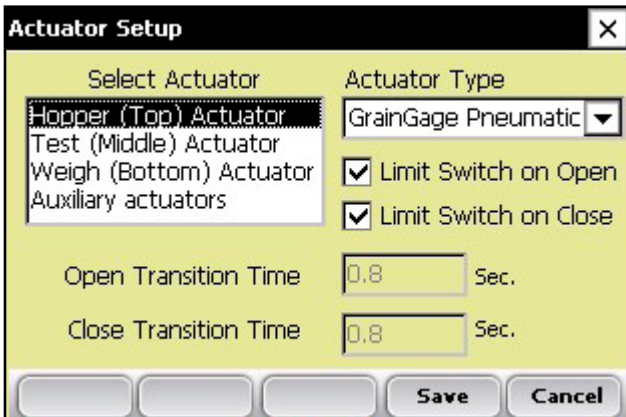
Actuator Setup

×

Select Actuator

Hopper (Top) Actuator
Test (Middle) Actuator
Weigh (Bottom) Actuator
Auxiliary actuators

Actuator Type

GrainGage Pneumatic

Limit Switch on Open

Limit Switch on Close

Open Transition Time 0.8 Sec.

Close Transition Time 0.8 Sec.

Save

Cancel